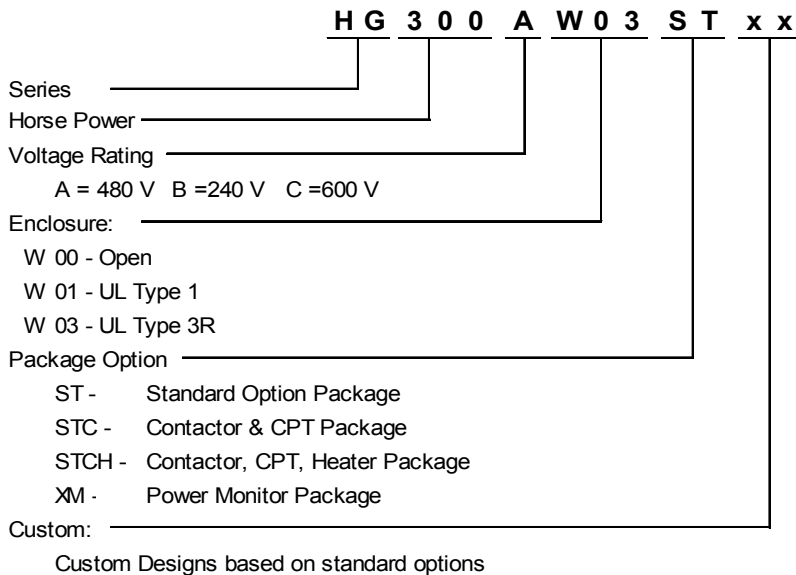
H G 3 0 0 A W 0 3 S T x x

Series

Horse Power

Voltage Rating

A = 480 V B =240 V C =600 V

Enclosure:

W 00 - Open

W 01 - UL Type 1

W 03 - UL Type 3R

Package Option

ST - Standard Option Package

STC - Contactor & CPT Package

STCH - Contactor, CPT, Heater Package

XM - Power Monitor Package

Custom:

Custom Designs based on standard options